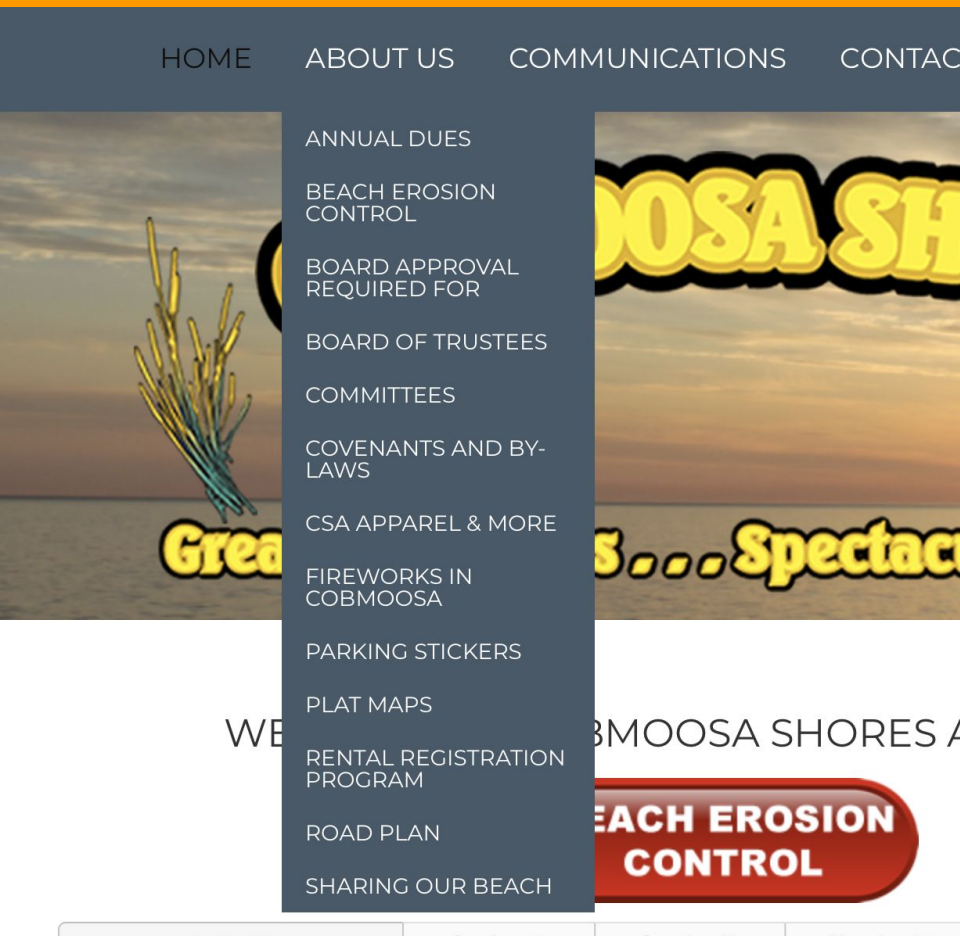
HOME ABOUT US COMMUNICATIONS CONTAC

ANNUAL DUES
BEACH EROSION CONTROL
BOARD APPROVAL REQUIRED FOR
BOARD OF TRUSTEES
COMMITTEES
COVENANTS AND BY-LAWS
CSA APPAREL & MORE
FIREWORKS IN COBMOOSA
PARKING STICKERS
PLAT MAPS
RENTAL REGISTRATION PROGRAM
ROAD PLAN
SHARING OUR BEACH

OOSA SH

Grea S...Spectac

WE BMOOSA SHORES A

EACH EROSION CONTROL